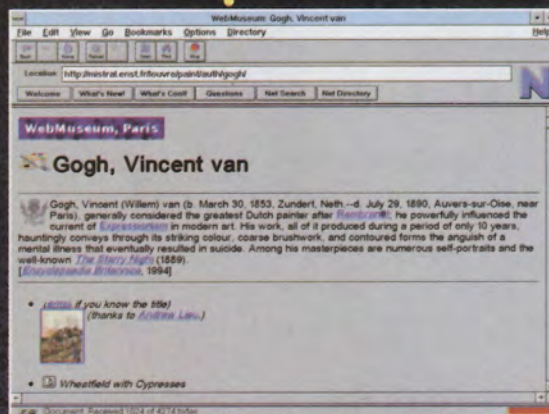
WebMuseum: Gogh, Vincent van

File Edit View Go Bookmarks Options Directory Help

Location: http://mistral.enst.fr/louvre/paint/auth/gogh/

Welcome What's New! What's Cool! Questions Net Search Net Directory

WebMuseum, Paris

Gogh, Vincent van

Gogh, Vincent (Willem) van (b. March 30, 1853, Zundert, Neth.--d. July 29, 1890, Auvers-sur-Oise, near Paris), generally considered the greatest Dutch painter after Rembrandt; he powerfully influenced the current of Expressionism in modern art. His work, all of it produced during a period of only 10 years, hauntingly conveys through its striking colour, coarse brushwork, and contoured forms the anguish of a mental illness that eventually resulted in suicide. Among his masterpieces are numerous self-portraits and the well-known The Starry Night (1889).
[Encyclopaedia Britannica, 1994]

(write if you know the title)
(thanks to Andrew Lau.)

Wheatfield with Cypresses

Document: Received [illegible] bytes